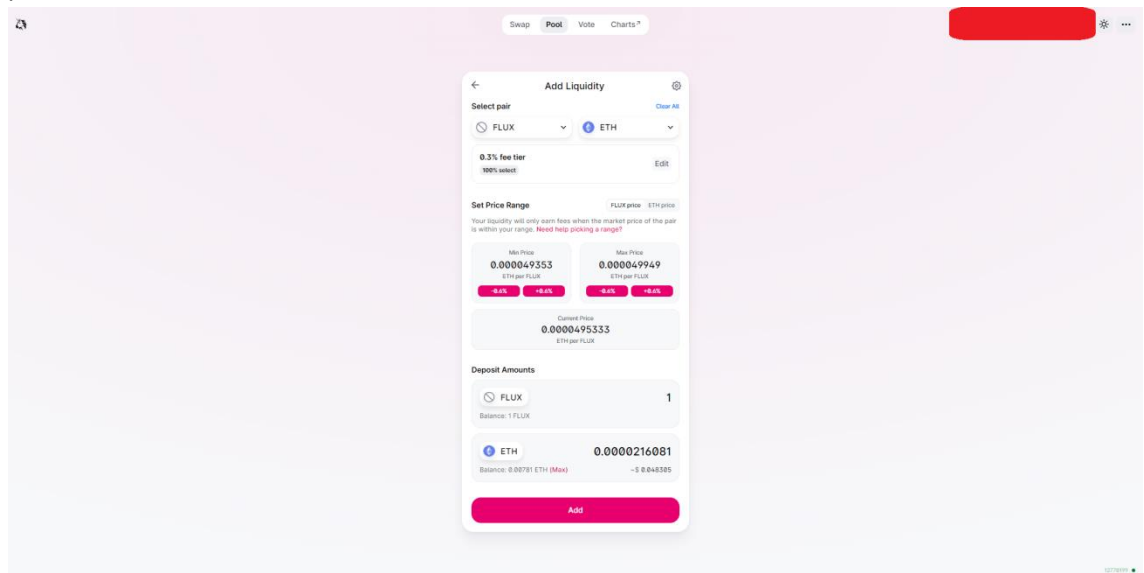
Swap Pool Vote Charts↗

Add Liquidity

Select pair

Clear All

FLUX

ETH

0.3% fee tier

100% select

Edit

Set Price Range

FLUX price ETH price

Your liquidity will only earn fees when the market price of the pair is within your range. Need help picking a range?

Min Price

0.000049353

ETH per FLUX

-0.6% +0.6%

Max Price

0.000049949

ETH per FLUX

-0.6% +0.6%

Current Price

0.0000495333

ETH per FLUX

Deposit Amounts

FLUX

1

Balance: 1 FLUX

ETH

0.0000216081

Balance: 0.00781 ETH (Max)

~$ 0.048385

Add

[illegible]